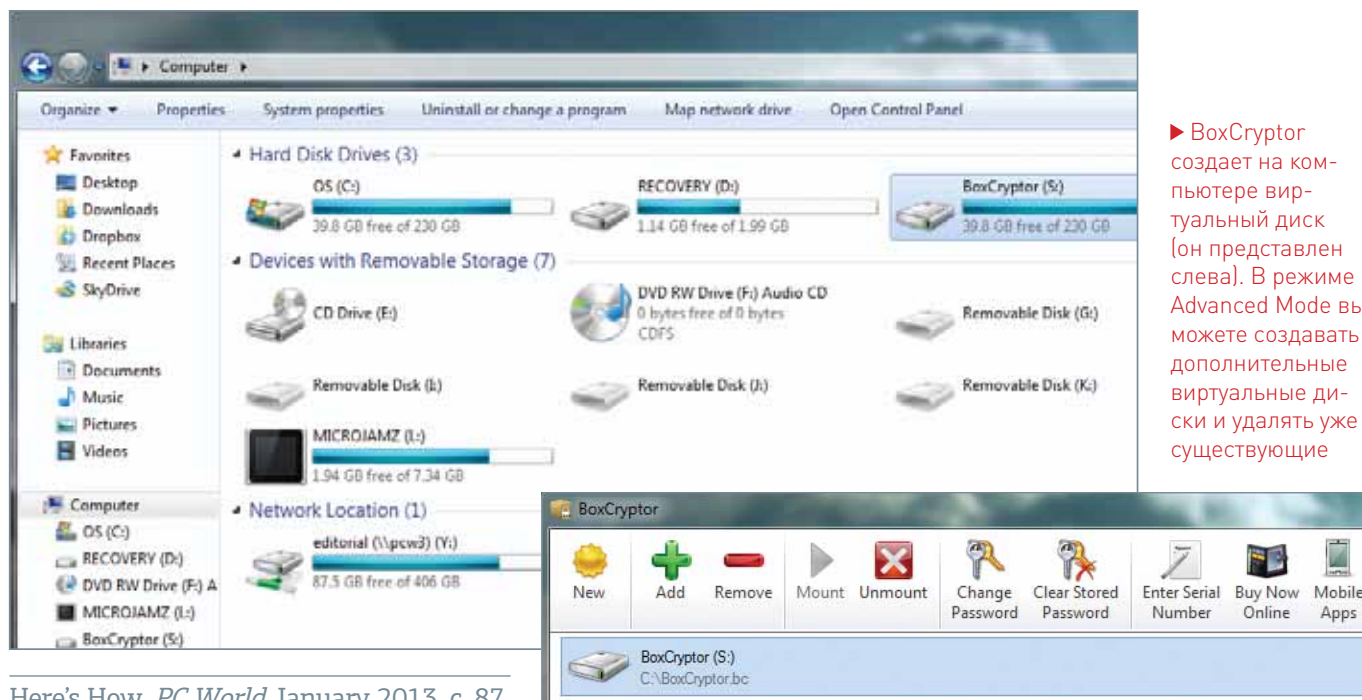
Computer

Organize ▾ Properties System properties Uninstall or change a program Map network drive Open Control Panel

Favorites
Desktop
Downloads
Dropbox
Recent Places
SkyDrive

Libraries
Documents
Music
Pictures
Videos

Computer
OS (C:)
RECOVERY (D:)
DVD RW Drive (F:) A
MICROJAMZ (L:)
BoxCryptor (S:)

Hard Disk Drives (3)

OS (C:)
39.8 GB free of 230 GB

RECOVERY (D:)
1.14 GB free of 1.99 GB

BoxCryptor (S:)
39.8 GB free of 230 GB

Devices with Removable Storage (7)

CD Drive (E:)

DVD RW Drive (F:) Audio CD
0 bytes free of 0 bytes
CDFS

Removable Disk (G:)

Removable Disk (I:)

Removable Disk (J:)

Removable Disk (K:)

MICROJAMZ (L:)
1.94 GB free of 7.34 GB

Network Location (1)

editorial (\\pcw3) (Y:)
87.5 GB free of 406 GB

▶ BoxCryptor создает на компьютере виртуальный диск (он представлен слева). В режиме Advanced Mode вы можете создавать дополнительные виртуальные диски и удалять уже существующие

BoxCryptor

New Add Remove Mount Unmount Change Password Clear Stored Password Enter Serial Number Buy Now Online Mobile Apps

BoxCryptor (S:)
C:\BoxCryptor.bc

Here's How. PC World. January 2013, с. 87